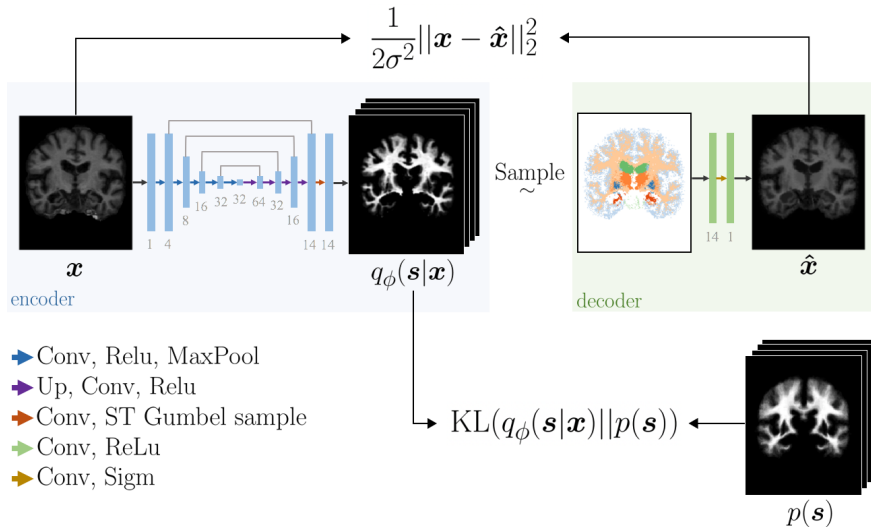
$\frac{1}{2\sigma^2}||\boldsymbol{x} - \hat{\boldsymbol{x}}||_2^2$

1 4 8 16 32 32 64 32 16 14 14

$\boldsymbol{x}$

$q_\phi(\boldsymbol{s}|\boldsymbol{x})$

encoder

Sample
$\sim$

14 1

$\hat{\boldsymbol{x}}$

decoder

Conv, Relu, MaxPool
Up, Conv, Relu
Conv, ST Gumbel sample
Conv, ReLu
Conv, Sigm

$\text{KL}(q_\phi(\boldsymbol{s}|\boldsymbol{x})||p(\boldsymbol{s}))$

$p(\boldsymbol{s})$